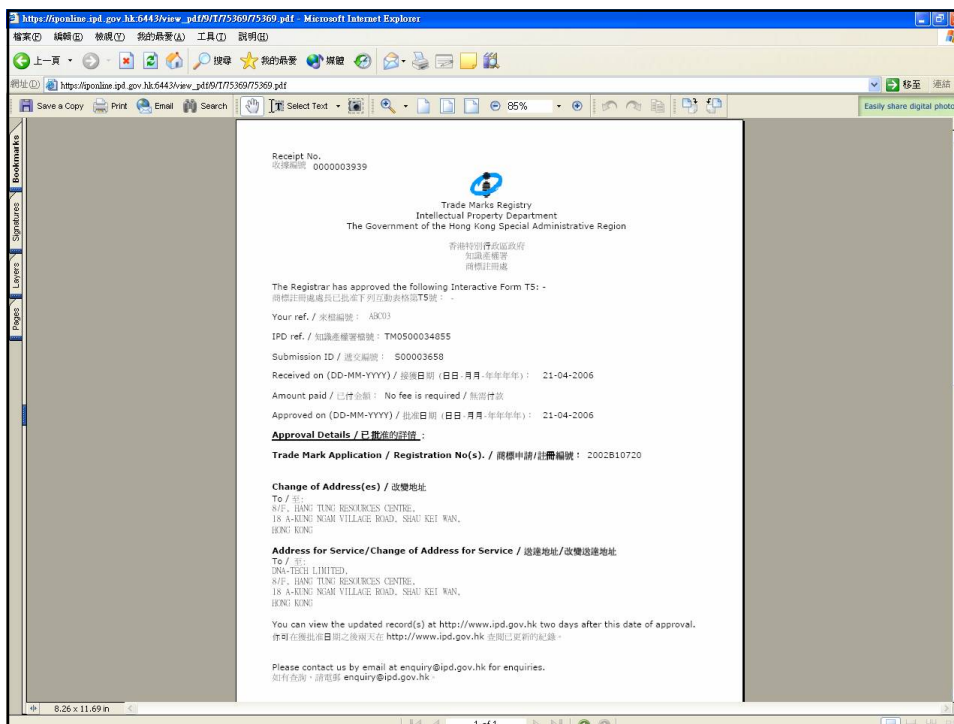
https://iponline.ipd.gov.hk:6443/view_pdf/9/T/75369/75369.pdf - Microsoft Internet Explorer

檔案(F) 編輯(E) 檢視(V) 我的最愛(A) 工具(T) 說明(H)

上一頁 搜尋 我的最愛 媒體

網址(D) https://iponline.ipd.gov.hk:6443/view_pdf/9/T/75369/75369.pdf 移至 連結

Save a Copy Print Email Search Select Text 85%

Easily share digital photo

Bookmarks Signatures Layers Pages

Receipt No.
收據編號 0000003939

Trade Marks Registry
Intellectual Property Department
The Government of the Hong Kong Special Administrative Region

香港特別行政區政府
知識產權署
商標註冊處

The Registrar has approved the following Interactive Form T5: -
商標註冊處處長已批准下列互動表格第T5號： -

Your ref. / 來檔編號： ABC03

IPD ref. / 知識產權署檔號： TM0500034855

Submission ID / 遞交編號： S00003658

Received on (DD-MM-YYYY) / 接獲日期 (日日-月月-年年年年)： 21-04-2006

Amount paid / 已付金額： No fee is required / 無需付款

Approved on (DD-MM-YYYY) / 批准日期 (日日-月月-年年年年)： 21-04-2006

Approval Details / 已批准的詳情 :

Trade Mark Application / Registration No(s). / 商標申請/註冊編號： 2002B10720

Change of Address(es) / 改變地址
To / 至:
8/F., HANG TUNG RESOURCES CENTRE,
18 A-KUNG NGAM VILLAGE ROAD, SHAU KEI WAN,
HONG KONG

Address for Service/Change of Address for Service / 送達地址/改變送達地址
To / 至:
DNA-TECH LIMITED,
8/F., HANG TUNG RESOURCES CENTRE,
18 A-KUNG NGAM VILLAGE ROAD, SHAU KEI WAN,
HONG KONG

You can view the updated record(s) at http://www.ipd.gov.hk two days after this date of approval.
你可在獲批准日期之後兩天在 http://www.ipd.gov.hk 查閱已更新的紀錄。

Please contact us by email at enquiry@ipd.gov.hk for enquiries.
如有查詢，請電郵 enquiry@ipd.gov.hk。

8.26 x 11.69 in

1 of 1